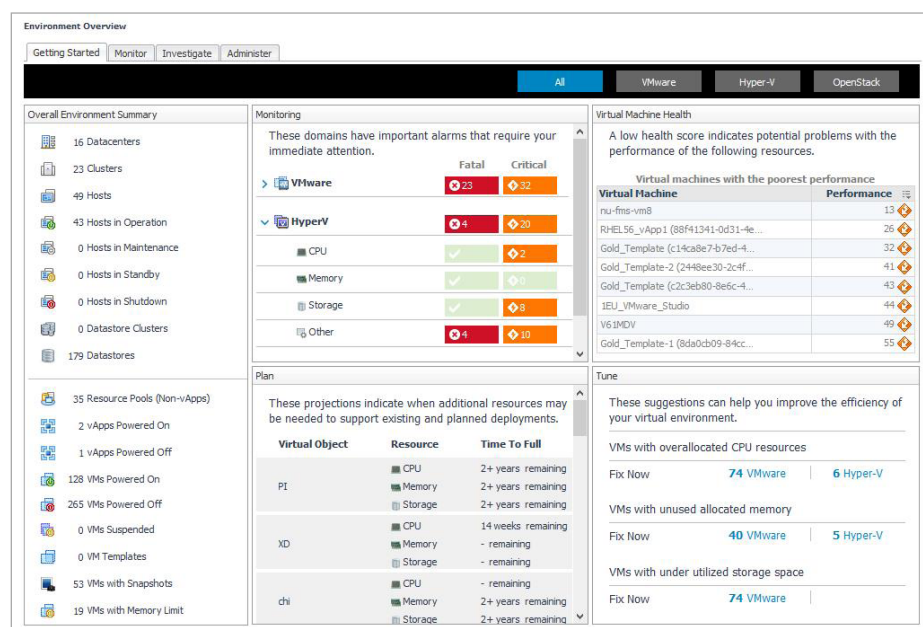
Environment Overview

Getting Started | Monitor | Investigate | Administer

All | VMware | Hyper-V | OpenStack

Overall Environment Summary

16 Datacenters
23 Clusters
49 Hosts
43 Hosts in Operation
0 Hosts in Maintenance
0 Hosts in Standby
0 Hosts in Shutdown
0 Datastore Clusters
179 Datastores

35 Resource Pools (Non-vApps)
2 vApps Powered On
1 vApps Powered Off
128 VMs Powered On
265 VMs Powered Off
0 VMs Suspended
0 VM Templates
53 VMs with Snapshots
19 VMs with Memory Limit

Monitoring

These domains have important alarms that require your immediate attention.

| | Fatal | Critical |
|---|---|---|
| VMware | 23 | 32 |
| HyperV | 4 | 20 |
| CPU | | 2 |
| Memory | | 0 |
| Storage | | 8 |
| Other | 4 | 10 |

Virtual Machine Health

A low health score indicates potential problems with the performance of the following resources.

Virtual machines with the poorest performance

| Virtual Machine | Performance |
|---|---|
| nu-fms-vm8 | 13 |
| RHEL56_vApp1 (88f41341-0d31-4e... | 26 |
| Gold_Template (c14ca8e7-b7ed-4... | 32 |
| Gold_Template-2 (2448ee30-2c4f... | 41 |
| Gold_Template (c2c3eb80-8e6c-4... | 43 |
| 1EU_VMware_Studio | 44 |
| V61MDV | 49 |
| Gold_Template-1 (8da0cb09-84cc... | 55 |

Plan

These projections indicate when additional resources may be needed to support existing and planned deployments.

| Virtual Object | Resource | Time To Full |
|---|---|---|
| PI | CPU | 2+ years remaining |
| | Memory | 2+ years remaining |
| | Storage | 2+ years remaining |
| XD | CPU | 14 weeks remaining |
| | Memory | - remaining |
| | Storage | - remaining |
| chi | CPU | - remaining |
| | Memory | 2+ years remaining |
| | Storage | 2+ years remaining |

Tune

These suggestions can help you improve the efficiency of your virtual environment.

VMs with overallocated CPU resources
Fix Now | 74 VMware | 6 Hyper-V

VMs with unused allocated memory
Fix Now | 40 VMware | 5 Hyper-V

VMs with under utilized storage space
Fix Now | 74 VMware